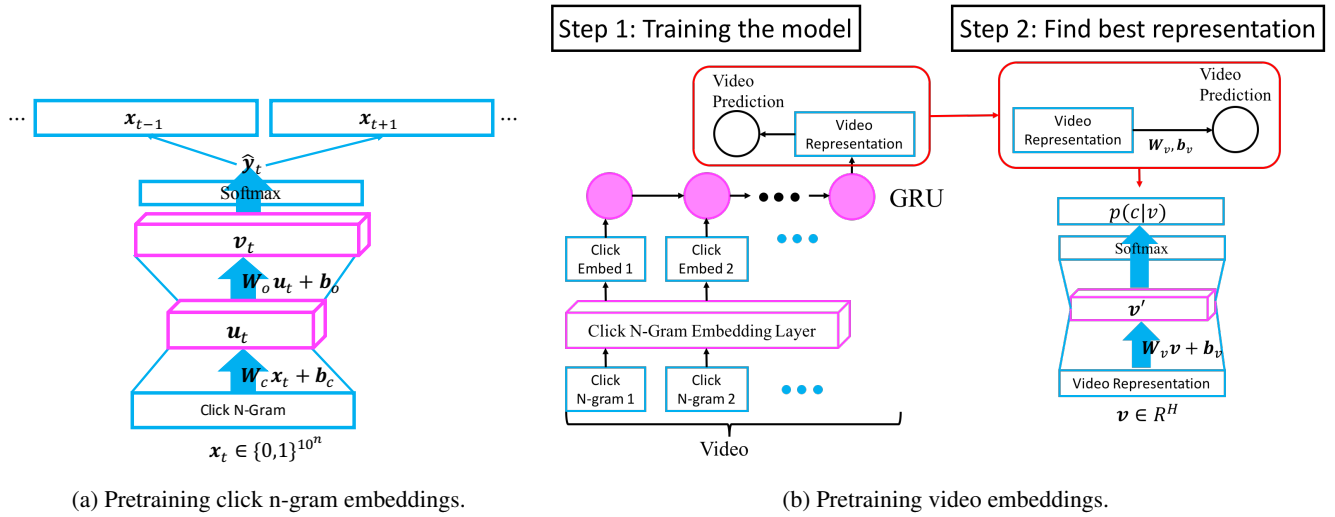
... $\boldsymbol{x}_{t-1}$ $\boldsymbol{x}_{t+1}$ ...

$\hat{\boldsymbol{y}}_t$

Softmax

$\boldsymbol{v}_t$

$\boldsymbol{W}_o \boldsymbol{u}_t + \boldsymbol{b}_o$

$\boldsymbol{u}_t$

$\boldsymbol{W}_c \boldsymbol{x}_t + \boldsymbol{b}_c$

Click N-Gram

$\boldsymbol{x}_t \in \{0,1\}^{10^n}$

(a) Pretraining click n-gram embeddings.

Step 1: Training the model

Video Prediction

Video Representation

GRU

Click Embed 1

Click Embed 2

Click N-Gram Embedding Layer

Click N-gram 1

Click N-gram 2

Video

Step 2: Find best representation

Video Representation

$\boldsymbol{W}_v, \boldsymbol{b}_v$

Video Prediction

$p(c|v)$

Softmax

$\boldsymbol{v}'$

$\boldsymbol{W}_v \boldsymbol{v} + \boldsymbol{b}_v$

Video Representation

$\boldsymbol{v} \in R^H$

(b) Pretraining video embeddings.